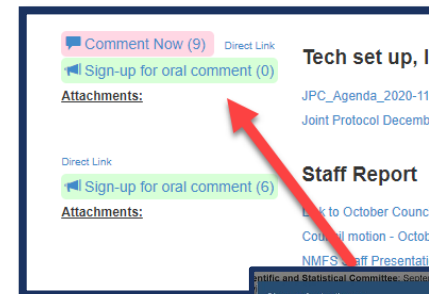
Comment Now (9) Direct Link
Sign-up for oral comment (0)
Attachments:

Direct Link
Sign-up for oral comment (6)
Attachments:

Tech set up, l

JPC_Agenda_2020-11

Joint Protocol Decemb

Staff Report

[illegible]k to October Counc

Council motion - Octob

NMFS Staff Presentati

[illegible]ntific and Statistical Committee, Septe